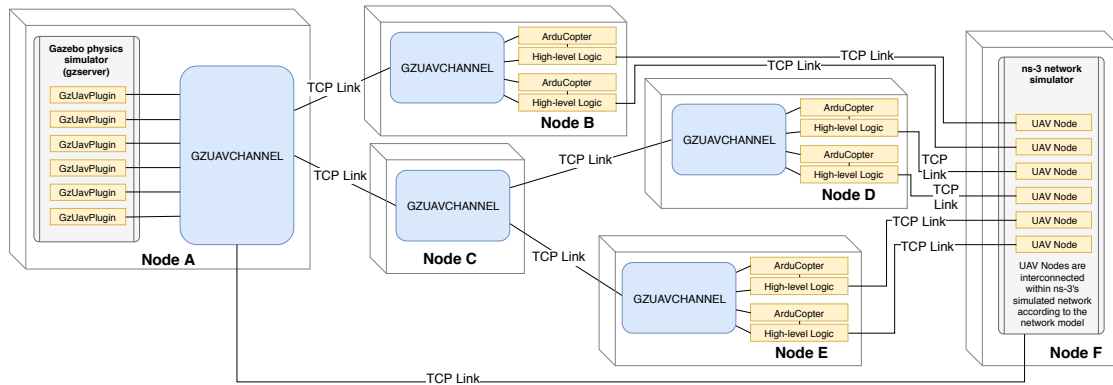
Gazebo physics simulator (gzserver)

GzUavPlugin
GzUavPlugin
GzUavPlugin
GzUavPlugin
GzUavPlugin
GzUavPlugin

GZUAVCHANNEL

Node A

TCP Link

GZUAVCHANNEL

ArduCopter
High-level Logic
ArduCopter
High-level Logic

Node B

TCP Link
TCP Link

TCP Link

GZUAVCHANNEL

Node C

TCP Link

GZUAVCHANNEL

ArduCopter
High-level Logic
ArduCopter
High-level Logic

Node D

TCP Link
TCP Link

TCP Link

GZUAVCHANNEL

ArduCopter
High-level Logic
ArduCopter
High-level Logic

Node E

TCP Link
TCP Link

ns-3 network simulator

UAV Node
UAV Node
UAV Node
UAV Node
UAV Node
UAV Node

UAV Nodes are interconnected within ns-3's simulated network according to the network model

Node F

TCP Link